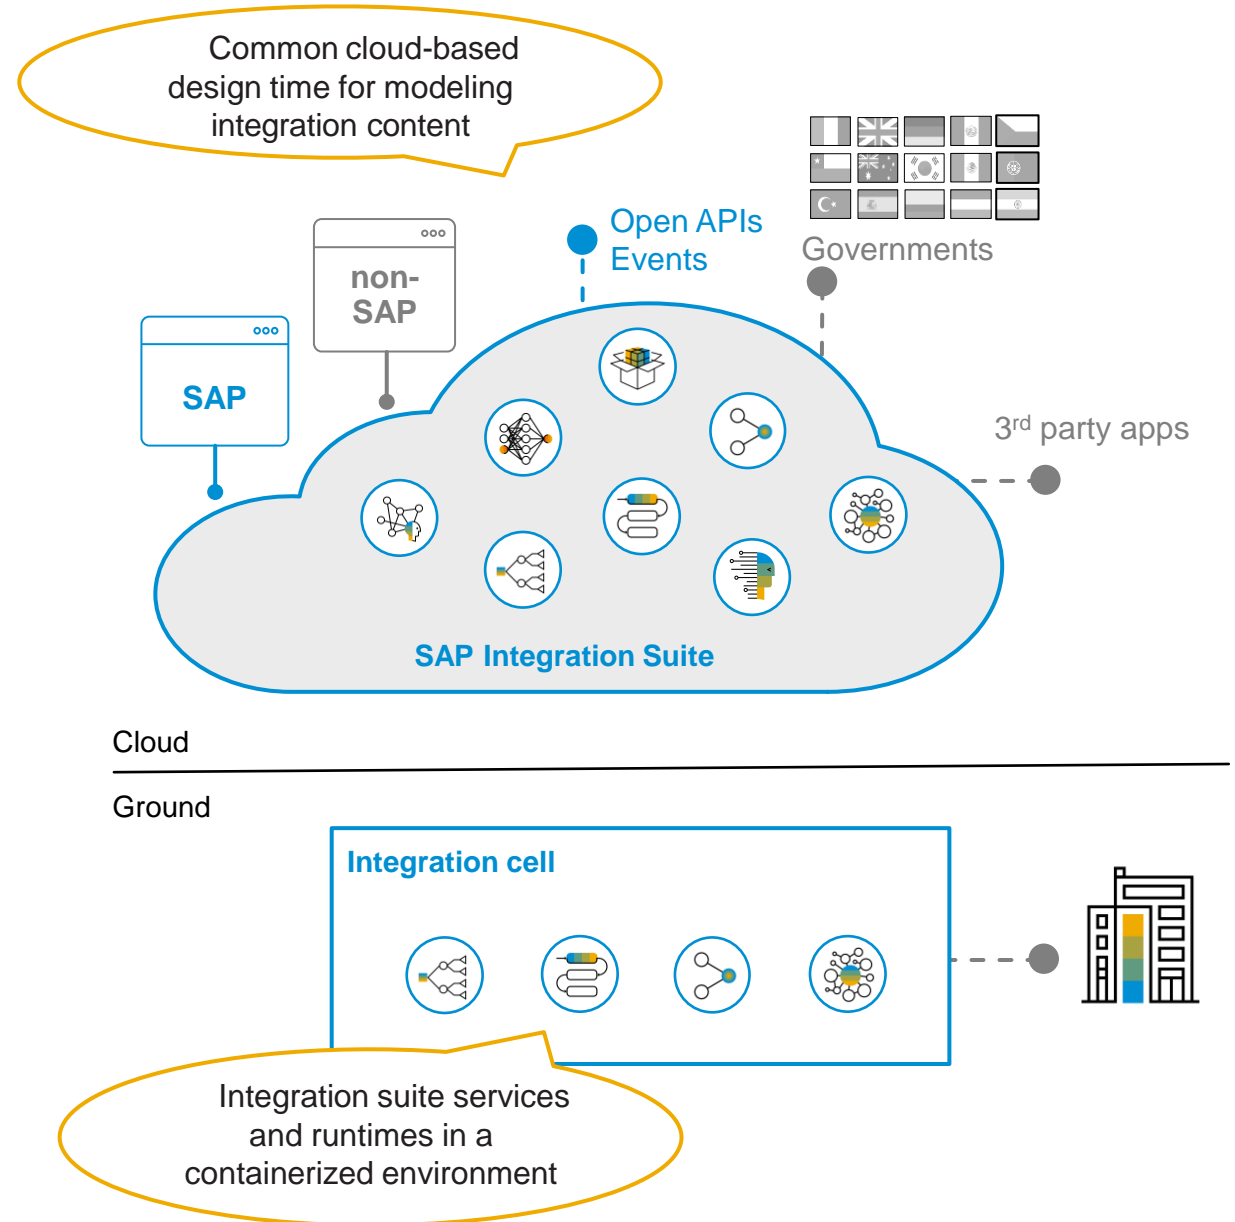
Common cloud-based design time for modeling integration content

non-SAP

SAP

Open APIs
Events

Governments

3$^{rd}$ party apps

SAP Integration Suite

Cloud

Ground

Integration cell

Integration suite services and runtimes in a containerized environment